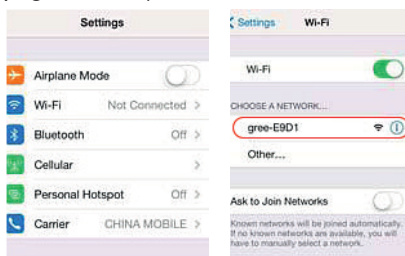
Settings

Airplane Mode

Wi-Fi Not Connected >

Bluetooth Off >

Cellular >

Personal Hotspot Off >

Carrier CHINA MOBILE >

< Settings Wi-Fi

Wi-Fi

CHOOSE A NETWORK...

gree-E9D1

Other...

Ask to Join Networks

Known networks will be joined automatically. If no known networks are available, you will have to manually select a network.